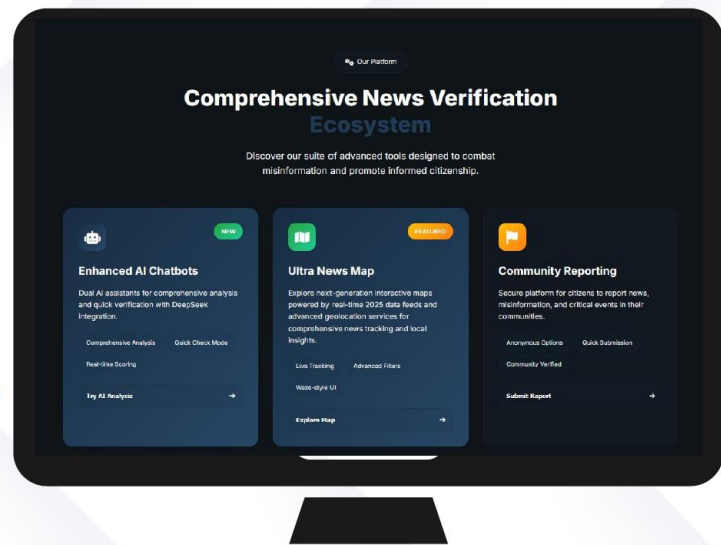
Our Platform

Comprehensive News Verification Ecosystem

Discover our suite of advanced tools designed to combat misinformation and promote informed citizenship.

NEW

Enhanced AI Chatbots

Dual AI assistants for comprehensive analysis and quick verification with DeepSeek integration.

Comprehensive Analysis
Quick Check Mode
Real-time Scoring

Try AI Analysis →

FEATURED

Ultra News Map

Explore next-generation interactive maps powered by real-time 2025 data feeds and advanced geolocation services for comprehensive news tracking and local insights.

Live Tracking
Advanced Filters
Waze-style UI

Explore Map →

Community Reporting

Secure platform for citizens to report news, misinformation, and critical events in their communities.

Anonymous Options
Quick Submission
Community Verified

Submit Report →